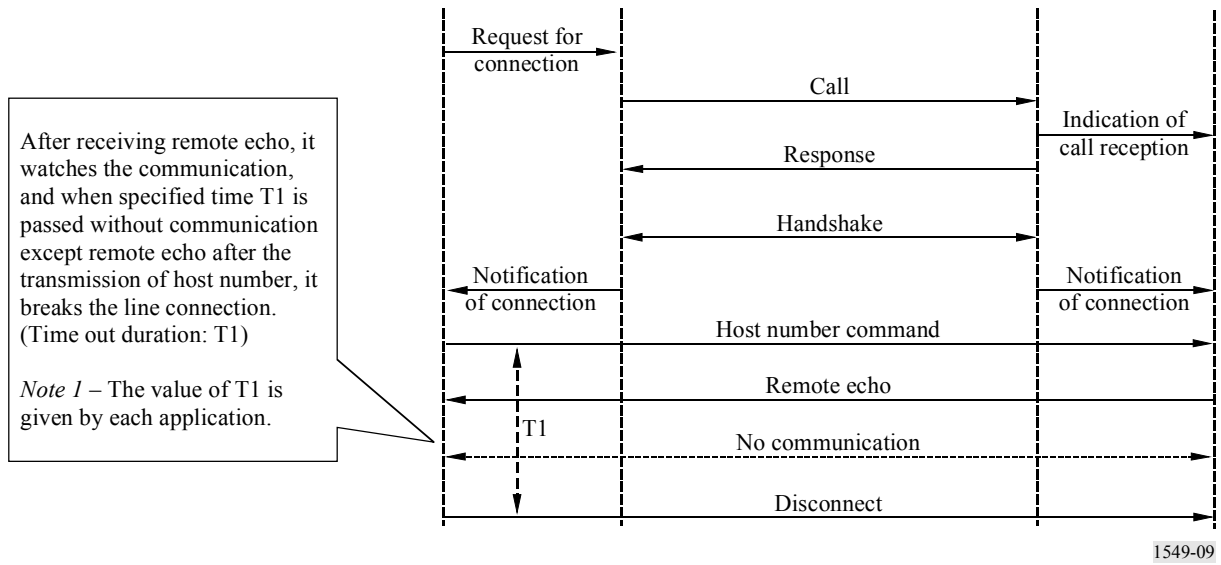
After receiving remote echo, it watches the communication, and when specified time T1 is passed without communication except remote echo after the transmission of host number, it breaks the line connection. (Time out duration: T1)

*Note 1* – The value of T1 is given by each application.

Request for connection

Call

Indication of call reception

Response

Handshake

Notification of connection

Notification of connection

Host number command

Remote echo

T1

No communication

Disconnect

1549-09